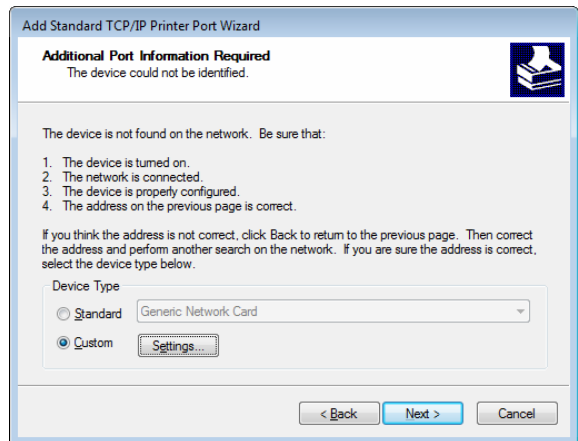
Add Standard TCP/IP Printer Port Wizard

Additional Port Information Required
The device could not be identified.

The device is not found on the network. Be sure that:

1. The device is turned on.
2. The network is connected.
3. The device is properly configured.
4. The address on the previous page is correct.

If you think the address is not correct, click Back to return to the previous page. Then correct the address and perform another search on the network. If you are sure the address is correct, select the device type below.

Device Type
Standard Generic Network Card
Custom Settings...

< Back Next > Cancel